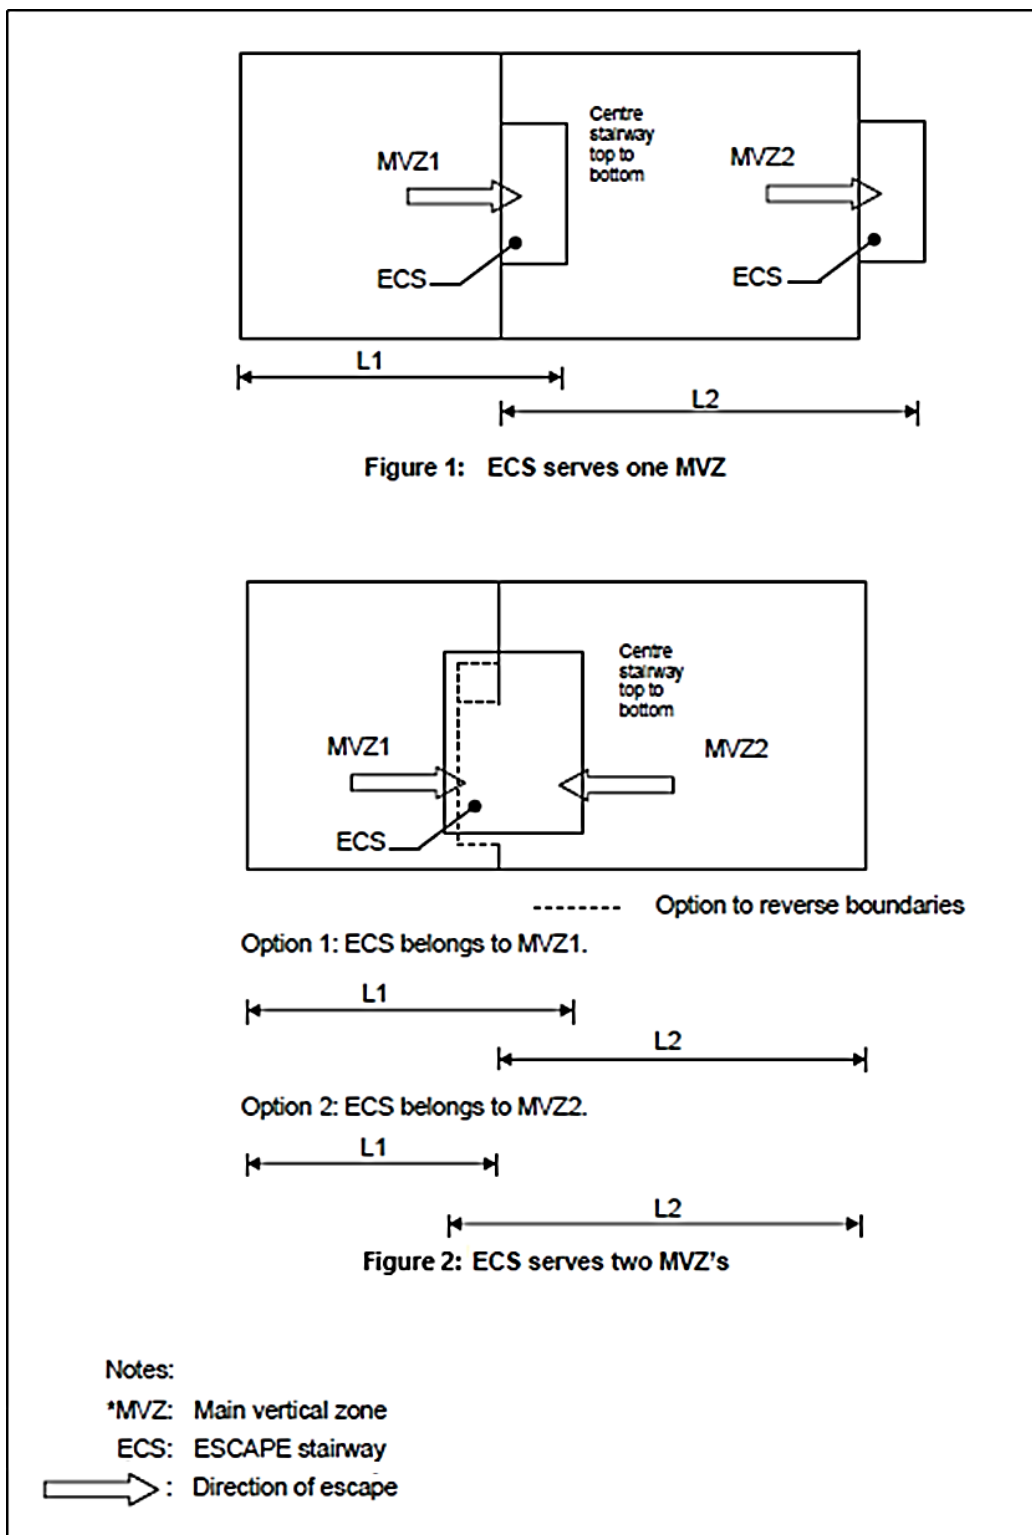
Centre stairway top to bottom

MVZ1

MVZ2

ECS

ECS

L1

L2

Figure 1: ECS serves one MVZ

Centre stairway top to bottom

MVZ1

MVZ2

ECS

-------- Option to reverse boundaries

Option 1: ECS belongs to MVZ1.

L1

L2

Option 2: ECS belongs to MVZ2.

L1

L2

Figure 2: ECS serves two MVZ's

Notes:

*MVZ: Main vertical zone

ECS: ESCAPE stairway

: Direction of escape